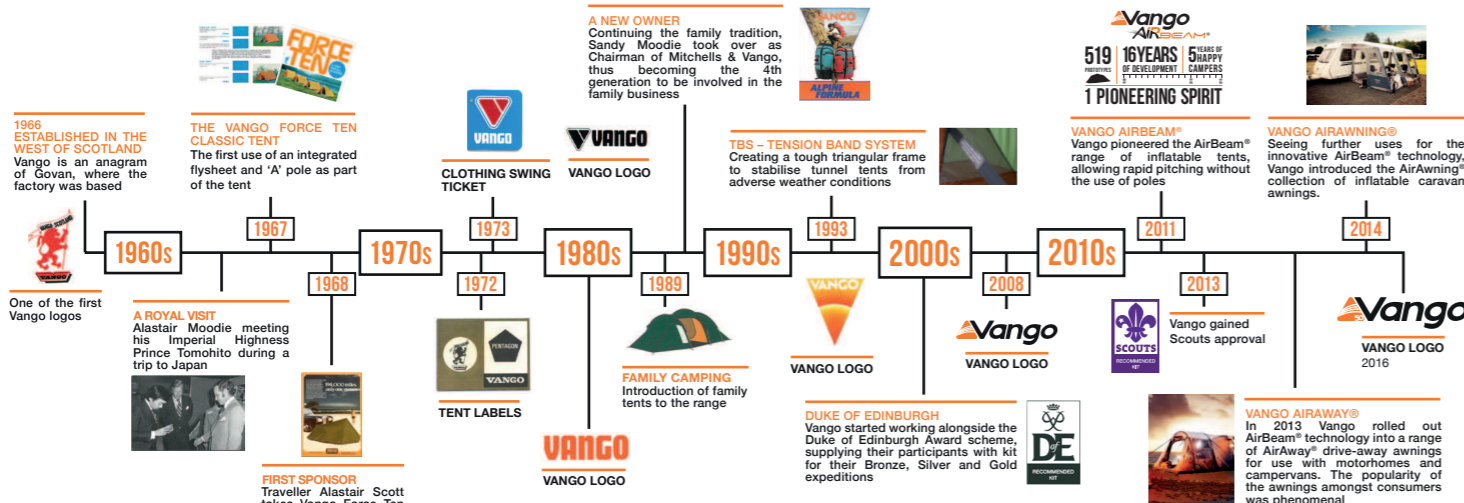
1966
ESTABLISHED IN THE WEST OF SCOTLAND
Vango is an anagram of Govan, where the factory was based

VANGO

One of the first Vango logos

1960s

FORCE TEN

THE VANGO FORCE TEN CLASSIC TENT
The first use of an integrated flysheet and 'A' pole as part of the tent

1967

A ROYAL VISIT
Alastair Moodie meeting his Imperial Highness Prince Tomohito during a trip to Japan

1968

FIRST SPONSOR
Traveller Alastair Scott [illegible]

1970s

VANGO

CLOTHING SWING TICKET

1973

1972

PENTAGON
VANGO

TENT LABELS

A NEW OWNER
Continuing the family tradition, Sandy Moodie took over as Chairman of Mitchells & Vango, thus becoming the 4th generation to be involved in the family business

VANGO
ALPINE FORMULA

VANGO

VANGO LOGO

1980s

VANGO

VANGO LOGO

1989

FAMILY CAMPING
Introduction of family tents to the range

1990s

TBS – TENSION BAND SYSTEM
Creating a tough triangular frame to stabilise tunnel tents from adverse weather conditions

1993

VANGO

VANGO LOGO

2000s

DUKE OF EDINBURGH
Vango started working alongside the Duke of Edinburgh Award scheme, supplying their participants with kit for their Bronze, Silver and Gold expeditions

DE
RECOMMENDED KIT

2008

Vango

VANGO LOGO

2010s

Vango
AIRBEAM
519 PROTOTYPES | 16 YEARS OF DEVELOPMENT | 5 YEARS OF HAPPY CAMPERS
1 PIONEERING SPIRIT

VANGO AIRBEAM®
Vango pioneered the AirBeam® range of inflatable tents, allowing rapid pitching without the use of poles

2011

2013

SCOUTS
RECOMMENDED KIT

Vango gained Scouts approval

VANGO AIRAWNING®
Seeing further uses for the innovative AirBeam® technology, Vango introduced the AirAwning® collection of inflatable caravan awnings.

2014

Vango

VANGO LOGO
2016

VANGO AIRAWAY®
In 2013 Vango rolled out AirBeam® technology into a range of AirAway® drive-away awnings for use with motorhomes and campervans. The popularity of the awnings amongst consumers was phenomenal